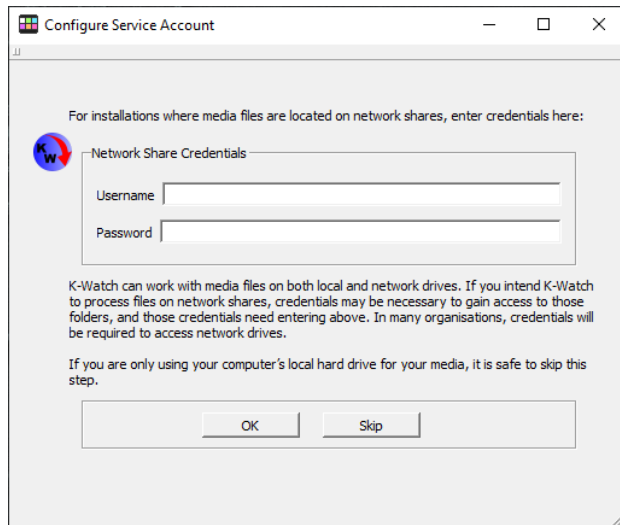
Configure Service Account

For installations where media files are located on network shares, enter credentials here:

KW

Network Share Credentials

Username

Password

K-Watch can work with media files on both local and network drives. If you intend K-Watch to process files on network shares, credentials may be necessary to gain access to those folders, and those credentials need entering above. In many organisations, credentials will be required to access network drives.

If you are only using your computer's local hard drive for your media, it is safe to skip this step.

OK

Skip